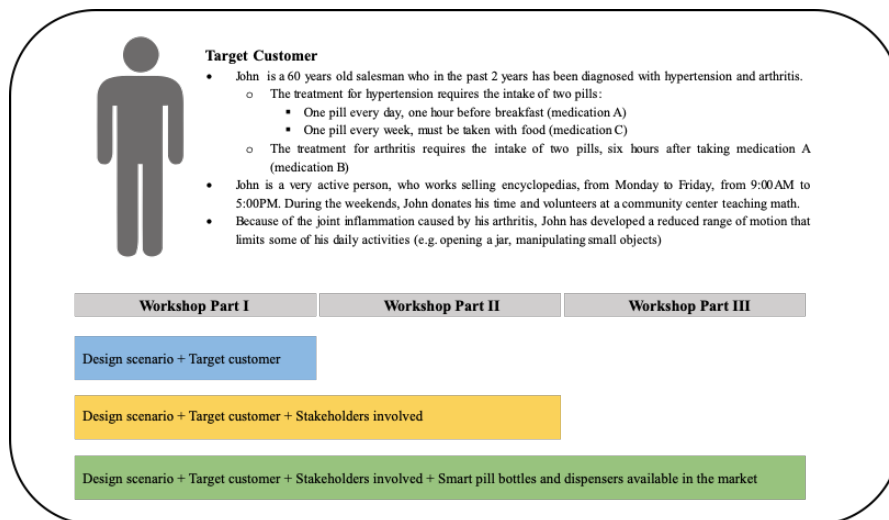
**Target Customer**

- John is a 60 years old salesman who in the past 2 years has been diagnosed with hypertension and arthritis.
  - The treatment for hypertension requires the intake of two pills:
    - One pill every day, one hour before breakfast (medication A)
    - One pill every week, must be taken with food (medication C)
  - The treatment for arthritis requires the intake of two pills, six hours after taking medication A (medication B)
- John is a very active person, who works selling encyclopedias, from Monday to Friday, from 9:00AM to 5:00PM. During the weekends, John donates his time and volunteers at a community center teaching math.
- Because of the joint inflammation caused by his arthritis, John has developed a reduced range of motion that limits some of his daily activities (e.g. opening a jar, manipulating small objects)

| Workshop Part I | Workshop Part II | Workshop Part III |
|---|---|---|

Design scenario + Target customer

Design scenario + Target customer + Stakeholders involved

Design scenario + Target customer + Stakeholders involved + Smart pill bottles and dispensers available in the market